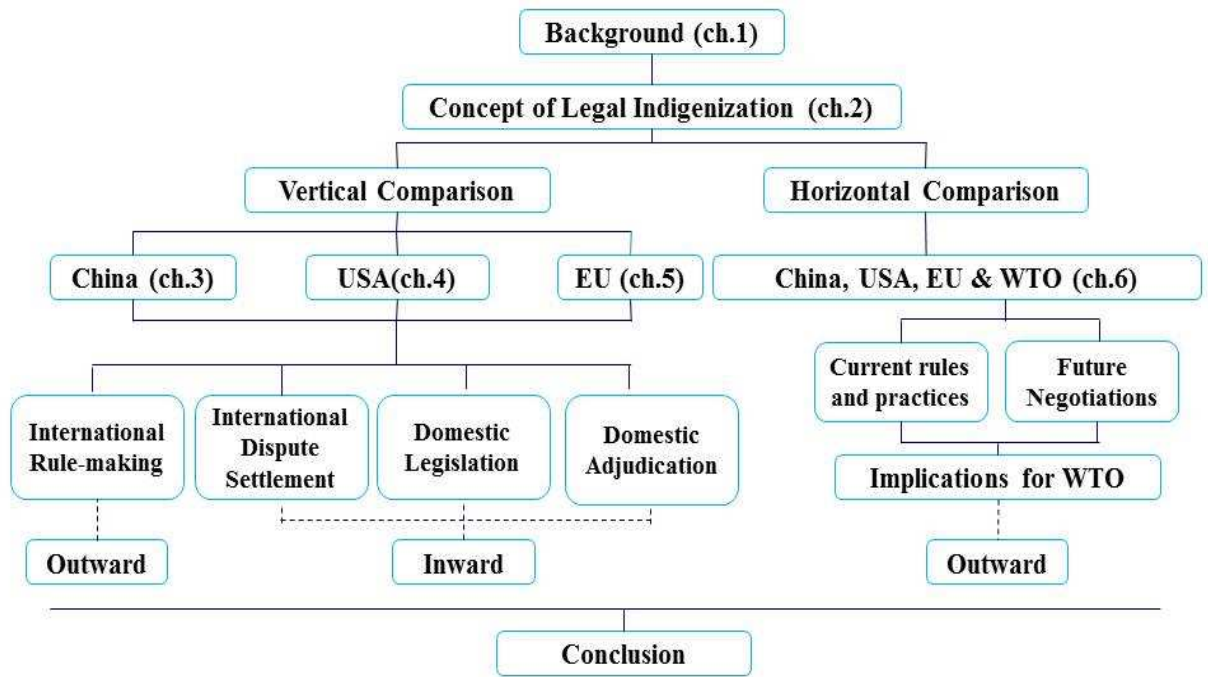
Background (ch.1)

Concept of Legal Indigenization (ch.2)

Vertical Comparison

Horizontal Comparison

China (ch.3)

USA(ch.4)

EU (ch.5)

China, USA, EU & WTO (ch.6)

Current rules and practices

Future Negotiations

International Rule-making

International Dispute Settlement

Domestic Legislation

Domestic Adjudication

Implications for WTO

Outward

Inward

Outward

Conclusion